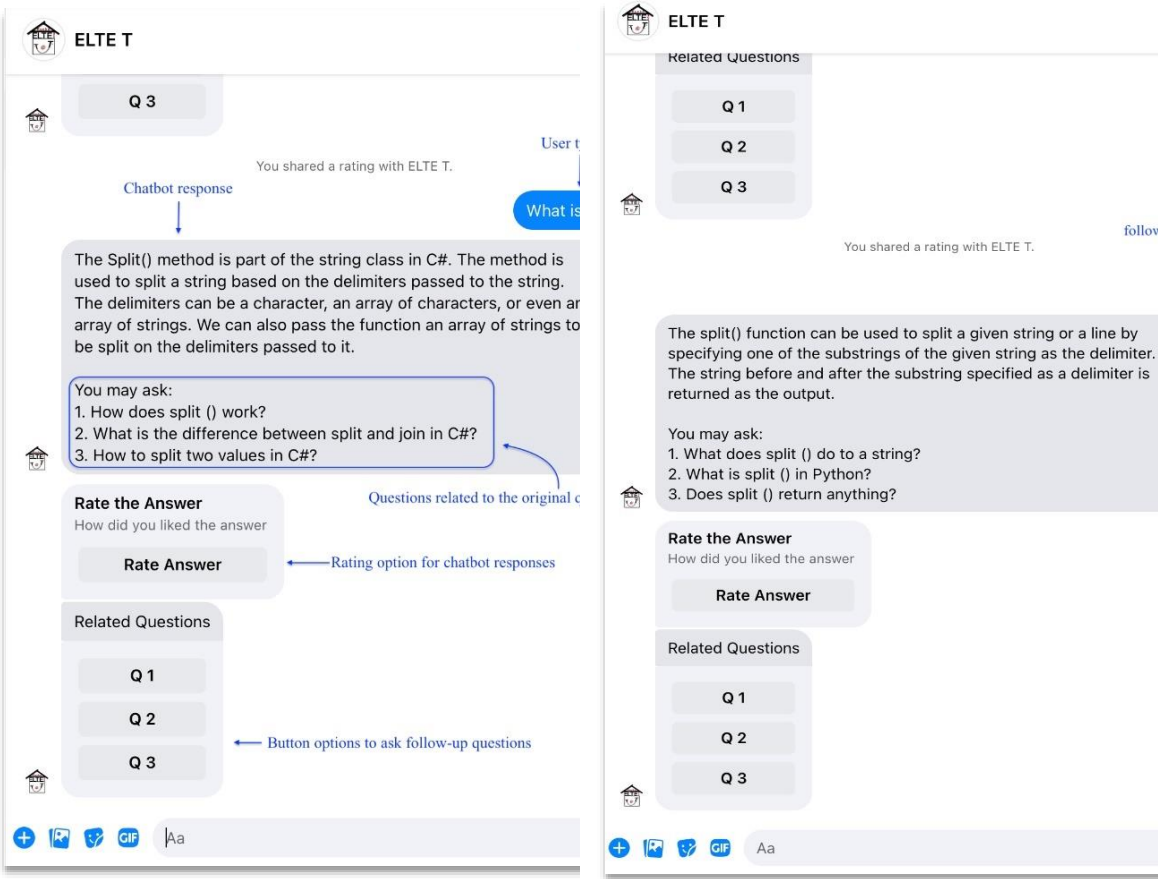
ELTE T

Q 3

User t

You shared a rating with ELTE T.

Chatbot response

What is

The Split() method is part of the string class in C#. The method is used to split a string based on the delimiters passed to the string. The delimiters can be a character, an array of characters, or even ar array of strings. We can also pass the function an array of strings to be split on the delimiters passed to it.

You may ask:
1. How does split () work?
2. What is the difference between split and join in C#?
3. How to split two values in C#?

Questions related to the original c

Rate the Answer
How did you liked the answer

Rate Answer

Rating option for chatbot responses

Related Questions

Q 1

Q 2

Q 3

Button options to ask follow-up questions

GIF Aa

ELTE T

Related Questions

Q 1

Q 2

Q 3

follov

You shared a rating with ELTE T.

The split() function can be used to split a given string or a line by specifying one of the substrings of the given string as the delimiter. The string before and after the substring specified as a delimiter is returned as the output.

You may ask:
1. What does split () do to a string?
2. What is split () in Python?
3. Does split () return anything?

Rate the Answer
How did you liked the answer

Rate Answer

Related Questions

Q 1

Q 2

Q 3

GIF Aa